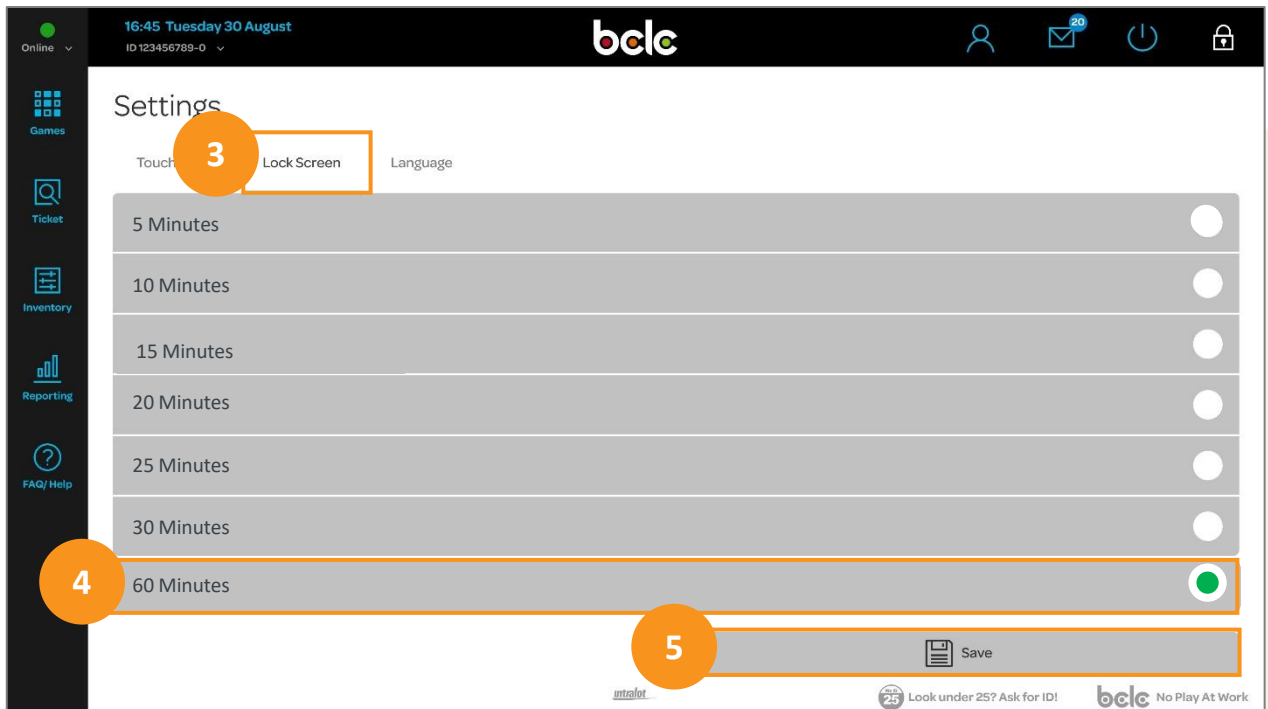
Online

16:45 Tuesday 30 August
ID 123456789-0

bclc

20

Games

Ticket

Inventory

Reporting

FAQ/ Help

Settings

Touch

3

Lock Screen

Language

5 Minutes

10 Minutes

15 Minutes

20 Minutes

25 Minutes

30 Minutes

4

60 Minutes

5

Save

intralot

25 Look under 25? Ask for ID!

bclc No Play At Work